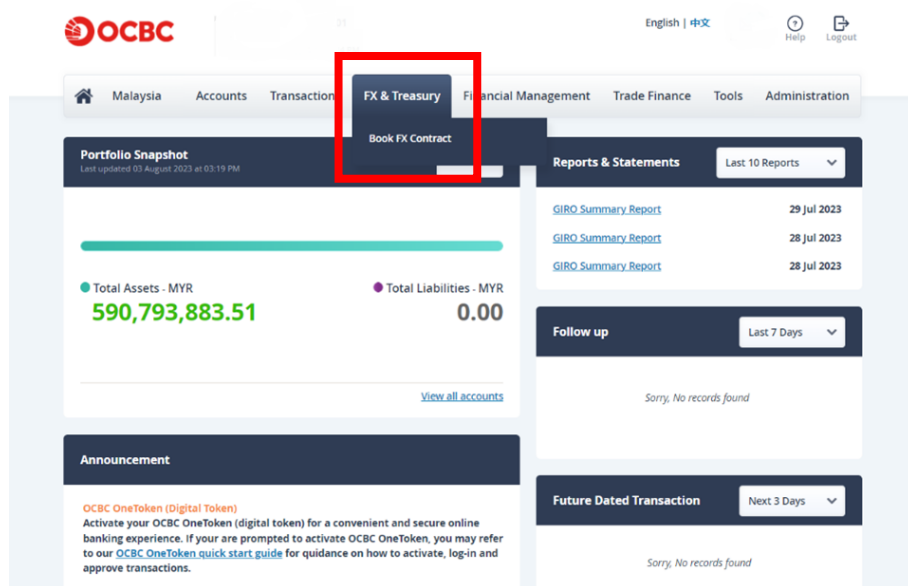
OCBC

English | 中文

Help

Logout

Malaysia Accounts Transactions FX & Treasury Financial Management Trade Finance Tools Administration

Book FX Contract

Portfolio Snapshot
Last updated 03 August 2023 at 03:19 PM

Total Assets - MYR
590,793,883.51

Total Liabilities - MYR
0.00

View all accounts

Reports & Statements
Last 10 Reports

| GIRO Summary Report | 29 Jul 2023 |
|---|---|
| GIRO Summary Report | 28 Jul 2023 |
| GIRO Summary Report | 28 Jul 2023 |

Follow up
Last 7 Days

Sorry, No records found

Announcement

OCBC OneToken (Digital Token)
Activate your OCBC OneToken (digital token) for a convenient and secure online banking experience. If your are prompted to activate OCBC OneToken, you may refer to our OCBC OneToken quick start guide for guidance on how to activate, log-in and approve transactions.

Future Dated Transaction
Next 3 Days

Sorry, No records found